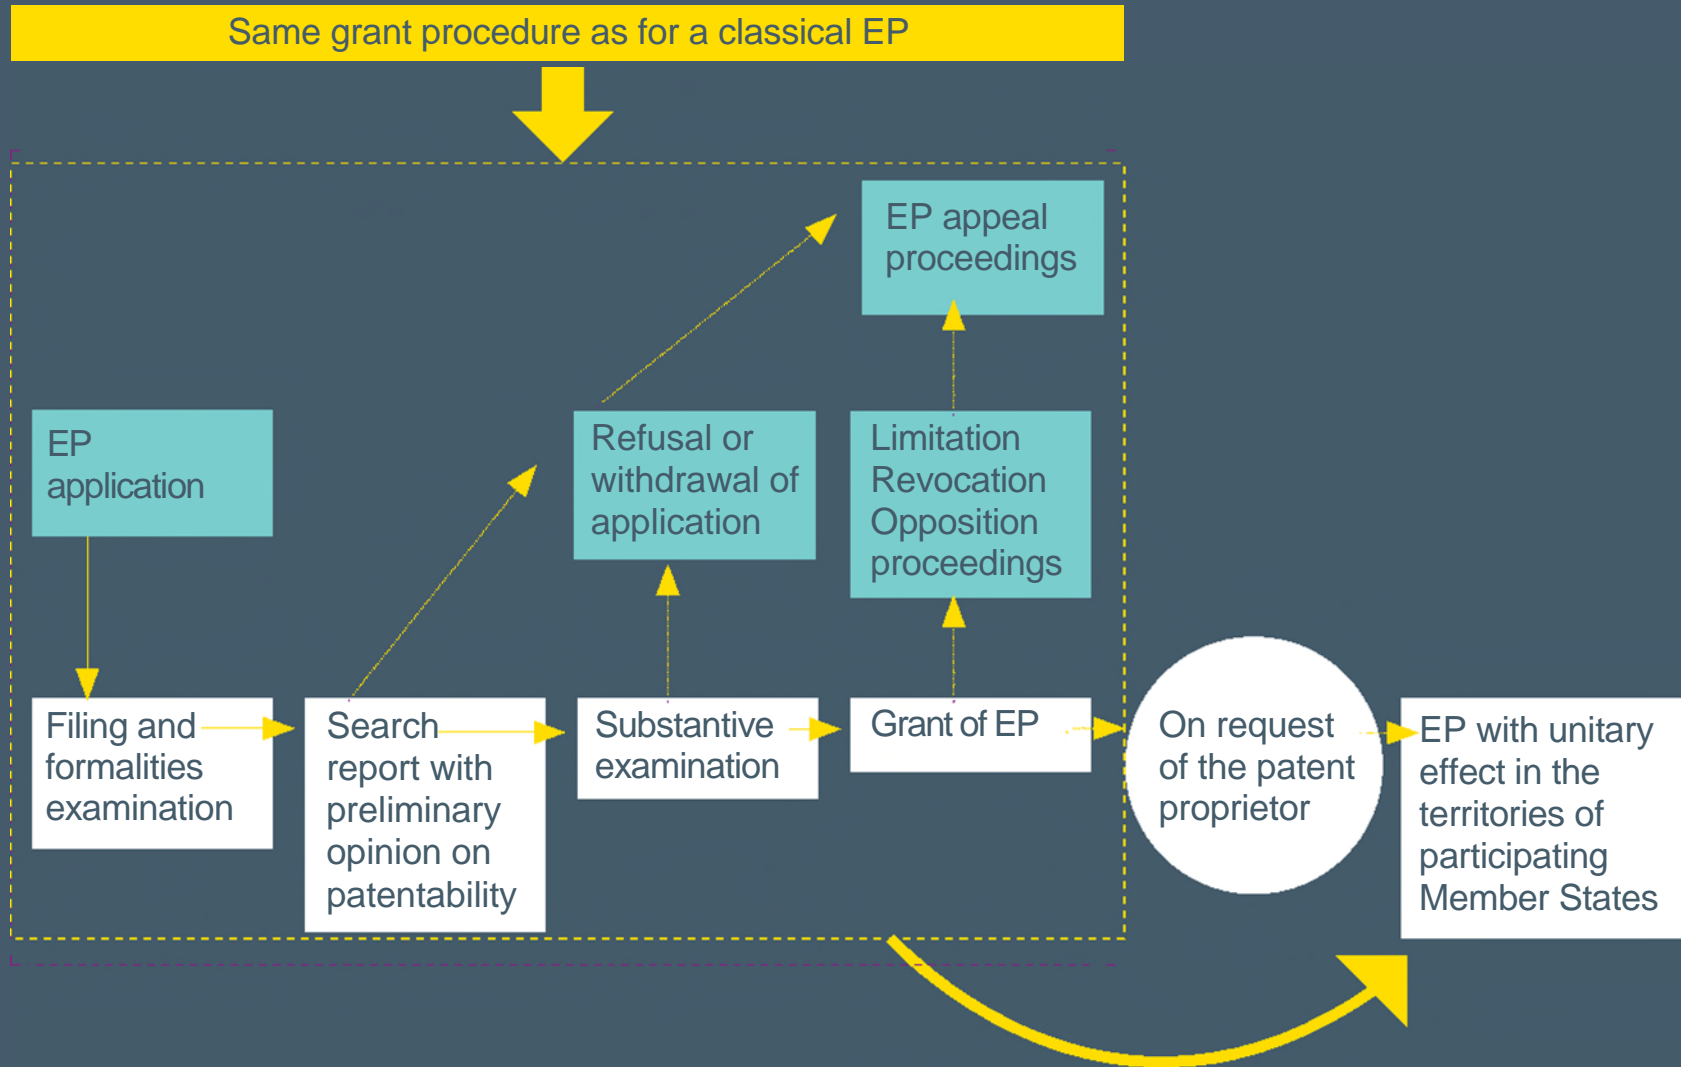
Same grant procedure as for a classical EP

EP appeal proceedings

EP application

Refusal or withdrawal of application

Limitation Revocation Opposition proceedings

Filing and formalities examination

Search report with preliminary opinion on patentability

Substantive examination

Grant of EP

On request of the patent proprietor

EP with unitary effect in the territories of participating Member States